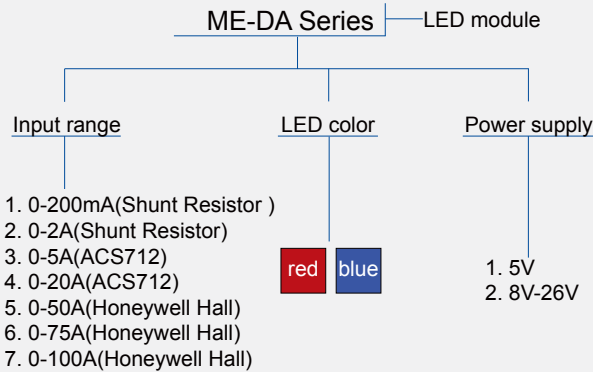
ME-DA Series

LED module

Input range

LED color

Power supply

1. 0-200mA(Shunt Resistor )
2. 0-2A(Shunt Resistor)
3. 0-5A(ACS712)
4. 0-20A(ACS712)
5. 0-50A(Honeywell Hall)
6. 0-75A(Honeywell Hall)
7. 0-100A(Honeywell Hall)

red

blue

1. 5V
2. 8V-26V